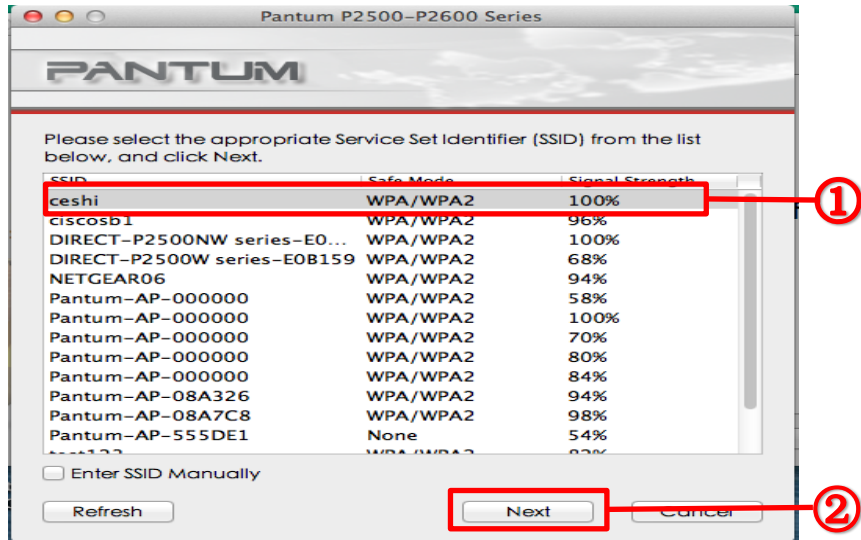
Pantum P2500-P2600 Series

PANTUM

Please select the appropriate Service Set Identifier (SSID) from the list below, and click Next.

| SSID | Safe Mode | Signal Strength |
|---|---|---|
| ceshi | WPA/WPA2 | 100% |
| ciscosb1 | WPA/WPA2 | 96% |
| DIRECT-P2500NW series-E0... | WPA/WPA2 | 100% |
| DIRECT-P2500W series-E0B159 | WPA/WPA2 | 68% |
| NETGEAR06 | WPA/WPA2 | 94% |
| Pantum-AP-000000 | WPA/WPA2 | 58% |
| Pantum-AP-000000 | WPA/WPA2 | 100% |
| Pantum-AP-000000 | WPA/WPA2 | 70% |
| Pantum-AP-000000 | WPA/WPA2 | 80% |
| Pantum-AP-000000 | WPA/WPA2 | 84% |
| Pantum-AP-08A326 | WPA/WPA2 | 94% |
| Pantum-AP-08A7C8 | WPA/WPA2 | 98% |
| Pantum-AP-555DE1 | None | 54% |
| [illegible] | WPA/WPA2 | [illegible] |

Enter SSID Manually

Refresh

Next

Cancel

①

②